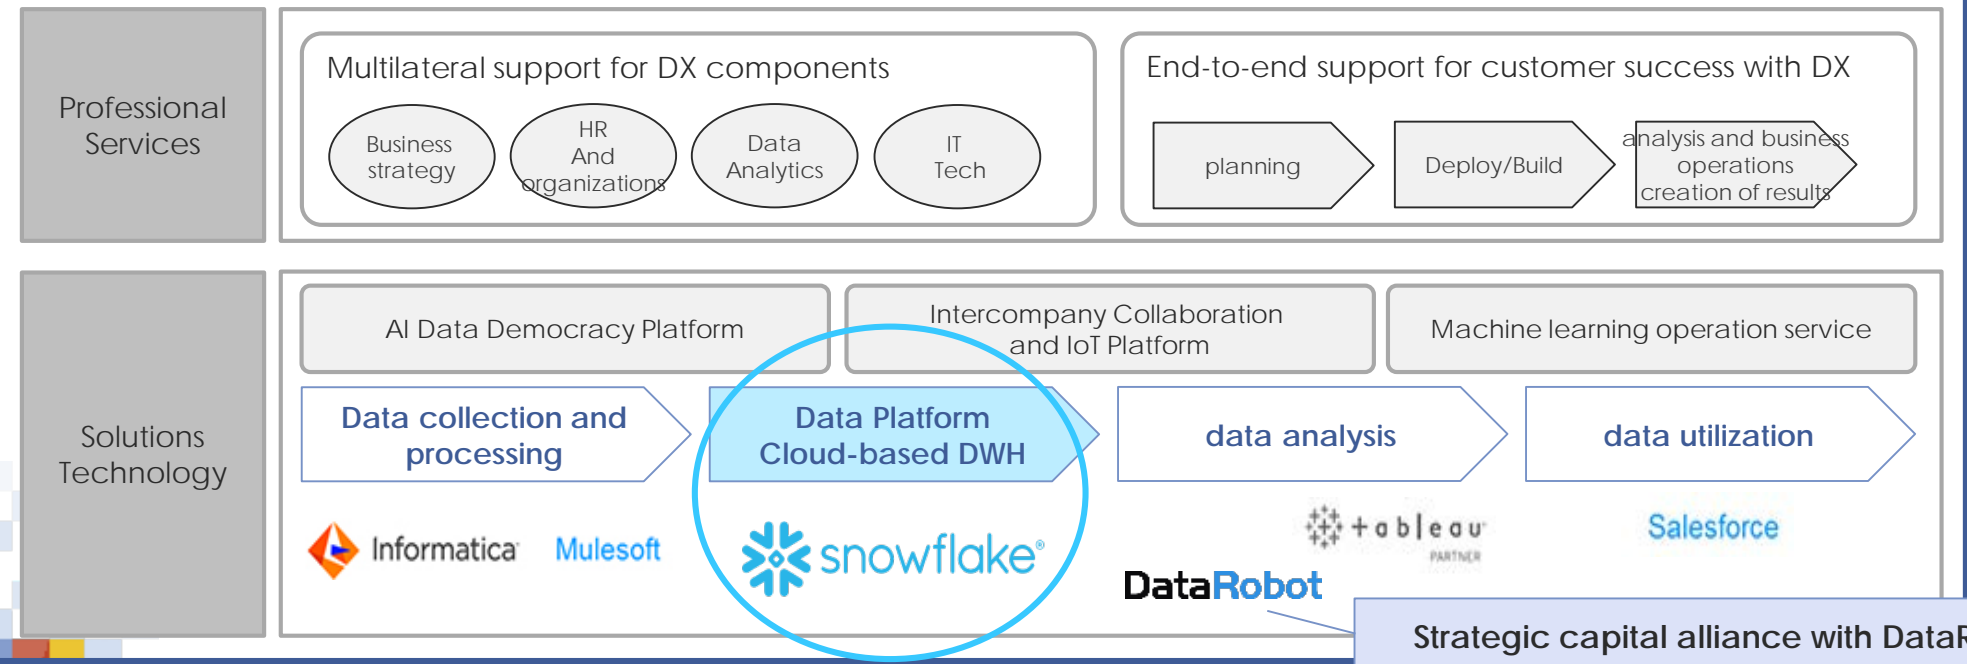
Professional Services

Multilateral support for DX components

Business strategy

HR And organizations

Data Analytics

IT Tech

End-to-end support for customer success with DX

planning

Deploy/Build

analysis and business operations creation of results

Solutions Technology

AI Data Democracy Platform

Intercompany Collaboration and IoT Platform

Machine learning operation service

Data collection and processing

Data Platform Cloud-based DWH

data analysis

data utilization

Informatica

Mulesoft

snowflake®

tableau PARTNER

Salesforce

DataRobot

Strategic capital alliance with DataR